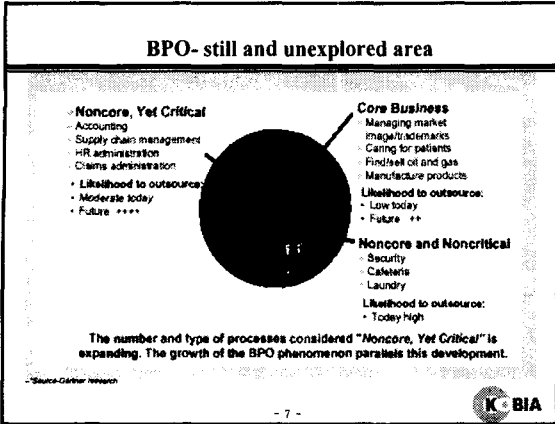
BPO- still and unexplored area

Noncore, Yet Critical
- Accounting
- Supply chain management
- HR administration
- Claims administration
• Likelihood to outsource:
• Moderate today
• Future ++++

Core Business
- Managing market image/trademarks
- Caring for patients
- Find/sell oil and gas
- Manufacture products
Likelihood to outsource:
• Low today
• Future ++

Noncore and Noncritical
- Security
- Cafeteria
- Laundry
Likelihood to outsource:
• Today high

The number and type of processes considered "Noncore, Yet Critical" is expanding. The growth of the BPO phenomenon parallels this development.

-Source-Gartner research

- 7 -

K BIA